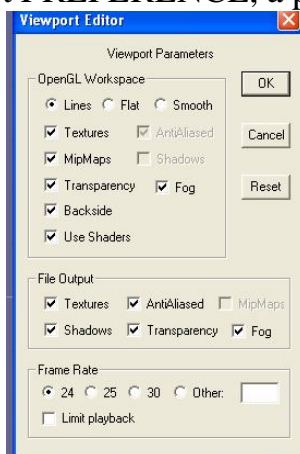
PREFERENCE, a p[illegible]

Viewport Editor

Viewport Parameters

OpenGL Workspace

Lines Flat Smooth

Textures AntiAliased

MipMaps Shadows

Transparency Fog

Backside

Use Shaders

OK

Cancel

Reset

File Output

Textures AntiAliased MipMaps

Shadows Transparency Fog

Frame Rate

24 25 30 Other:

Limit playback